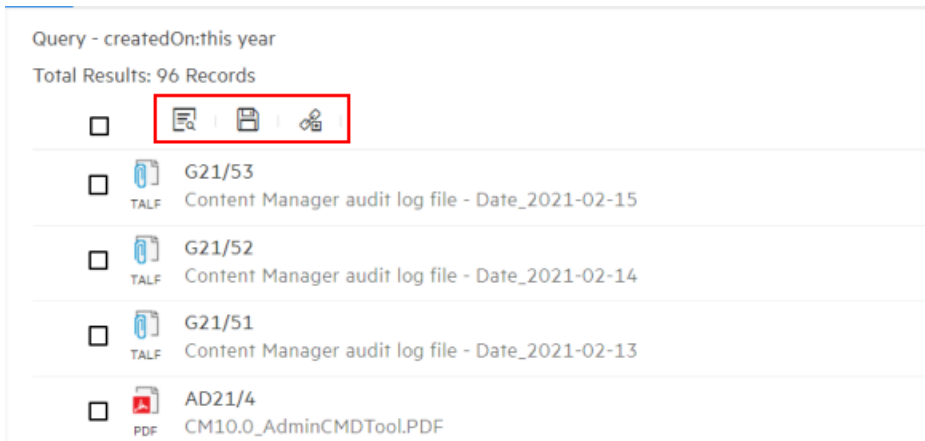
Query - createdOn:this year

Total Results: 96 Records

TALF G21/53
Content Manager audit log file - Date_2021-02-15

TALF G21/52
Content Manager audit log file - Date_2021-02-14

TALF G21/51
Content Manager audit log file - Date_2021-02-13

PDF AD21/4
CM10.0_AdminCMDTool.PDF